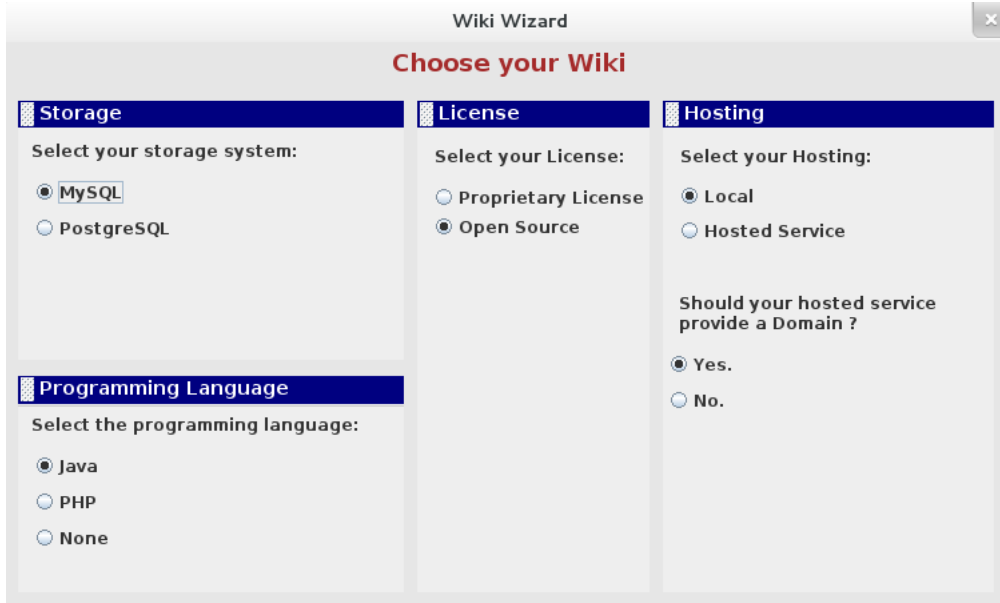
Wiki Wizard

×

Choose your Wiki

Storage

Select your storage system:

MySQL

PostgreSQL

Programming Language

Select the programming language:

Java

PHP

None

License

Select your License:

Proprietary License

Open Source

Hosting

Select your Hosting:

Local

Hosted Service

Should your hosted service provide a Domain ?

Yes.

No.